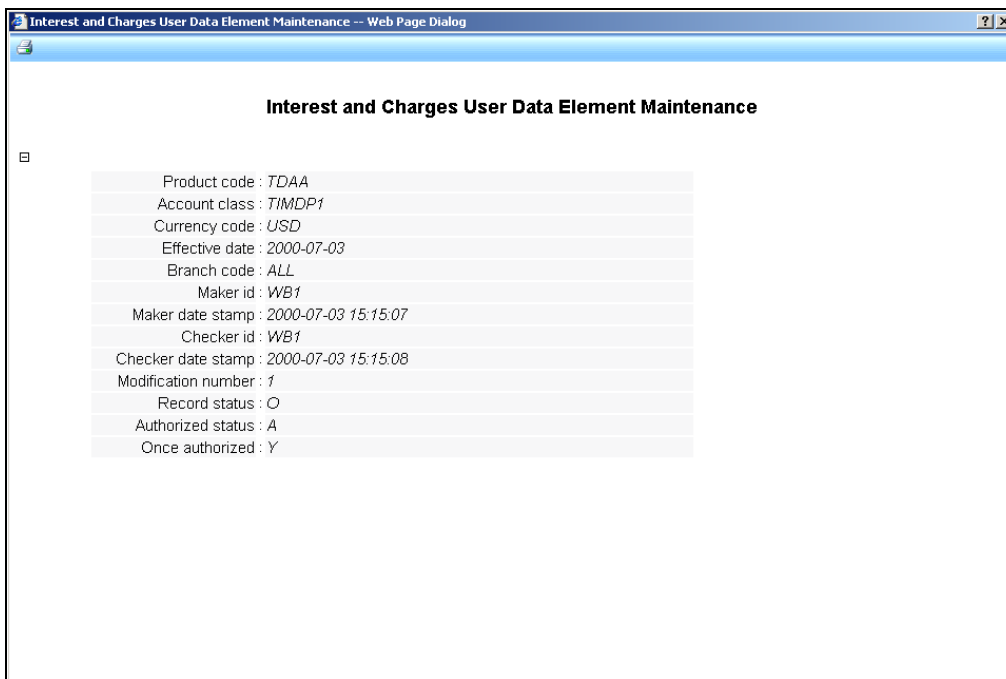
Interest and Charges User Data Element Maintenance -- Web Page Dialog

?

Interest and Charges User Data Element Maintenance

⊟

Product code : TDAA
Account class : TIMDP1
Currency code : USD
Effective date : 2000-07-03
Branch code : ALL
Maker id : WB1
Maker date stamp : 2000-07-03 15:15:07
Checker id : WB1
Checker date stamp : 2000-07-03 15:15:08
Modification number : 1
Record status : O
Authorized status : A
Once authorized : Y